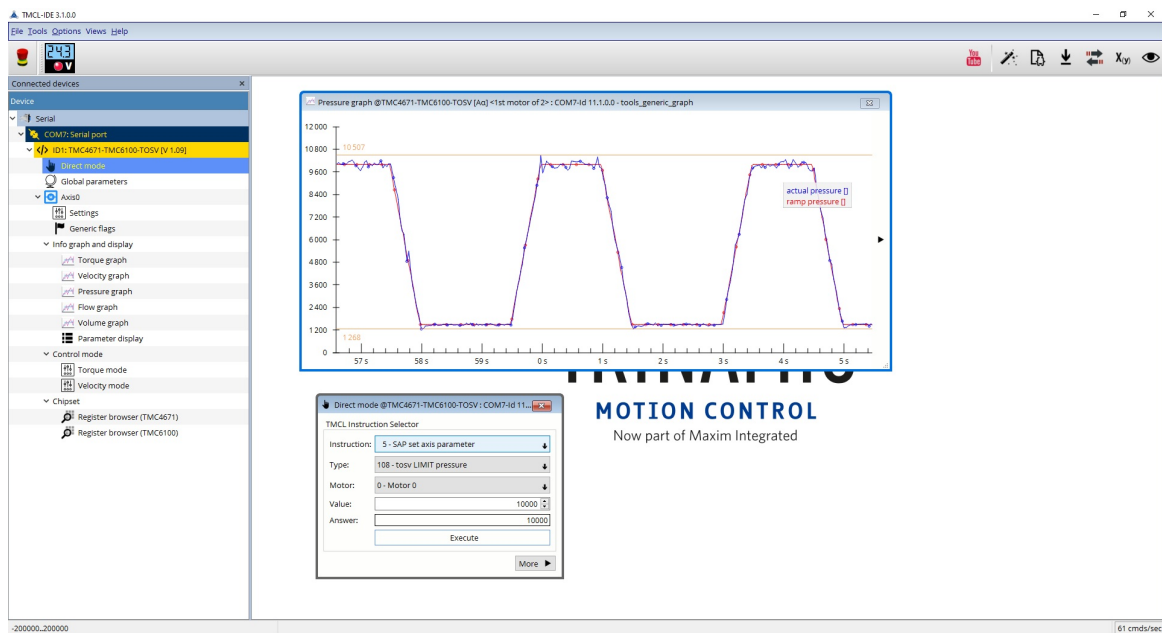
TMCL-IDE 3.1.0.0

File Tools Options Views Help

24.3 V

Connected devices ×

Device

Serial

COM7: Serial port

ID1: TMC4671-TMC6100-TOSV [V 1.09]

Direct mode

Global parameters

Axis0

Settings

Generic flags

Info graph and display

Torque graph

Velocity graph

Pressure graph

Flow graph

Volume graph

Parameter display

Control mode

Torque mode

Velocity mode

Chipset

Register browser (TMC4671)

Register browser (TMC6100)

Pressure graph @TMC4671-TMC6100-TOSV [Aα] <1st motor of 2> : COM7-Id 11.1.0.0 - tools_generic_graph

12 000
10 800
9 600
8 400
7 200
6 000
4 800
3 600
2 400
1 200
0

10 507

1 268

57 s 58 s 59 s 0 s 1 s 2 s 3 s 4 s 5 s

actual pressure []
ramp pressure []

MOTION CONTROL
Now part of Maxim Integrated

Direct mode @TMC4671-TMC6100-TOSV : COM7-Id 11...

TMCL Instruction Selector

Instruction: 5 - SAP set axis parameter

Type: 108 - tosv LIMIT pressure

Motor: 0 - Motor 0

Value: 10000

Answer: 10000

Execute

More

-200000..200000

61 cmds/sec